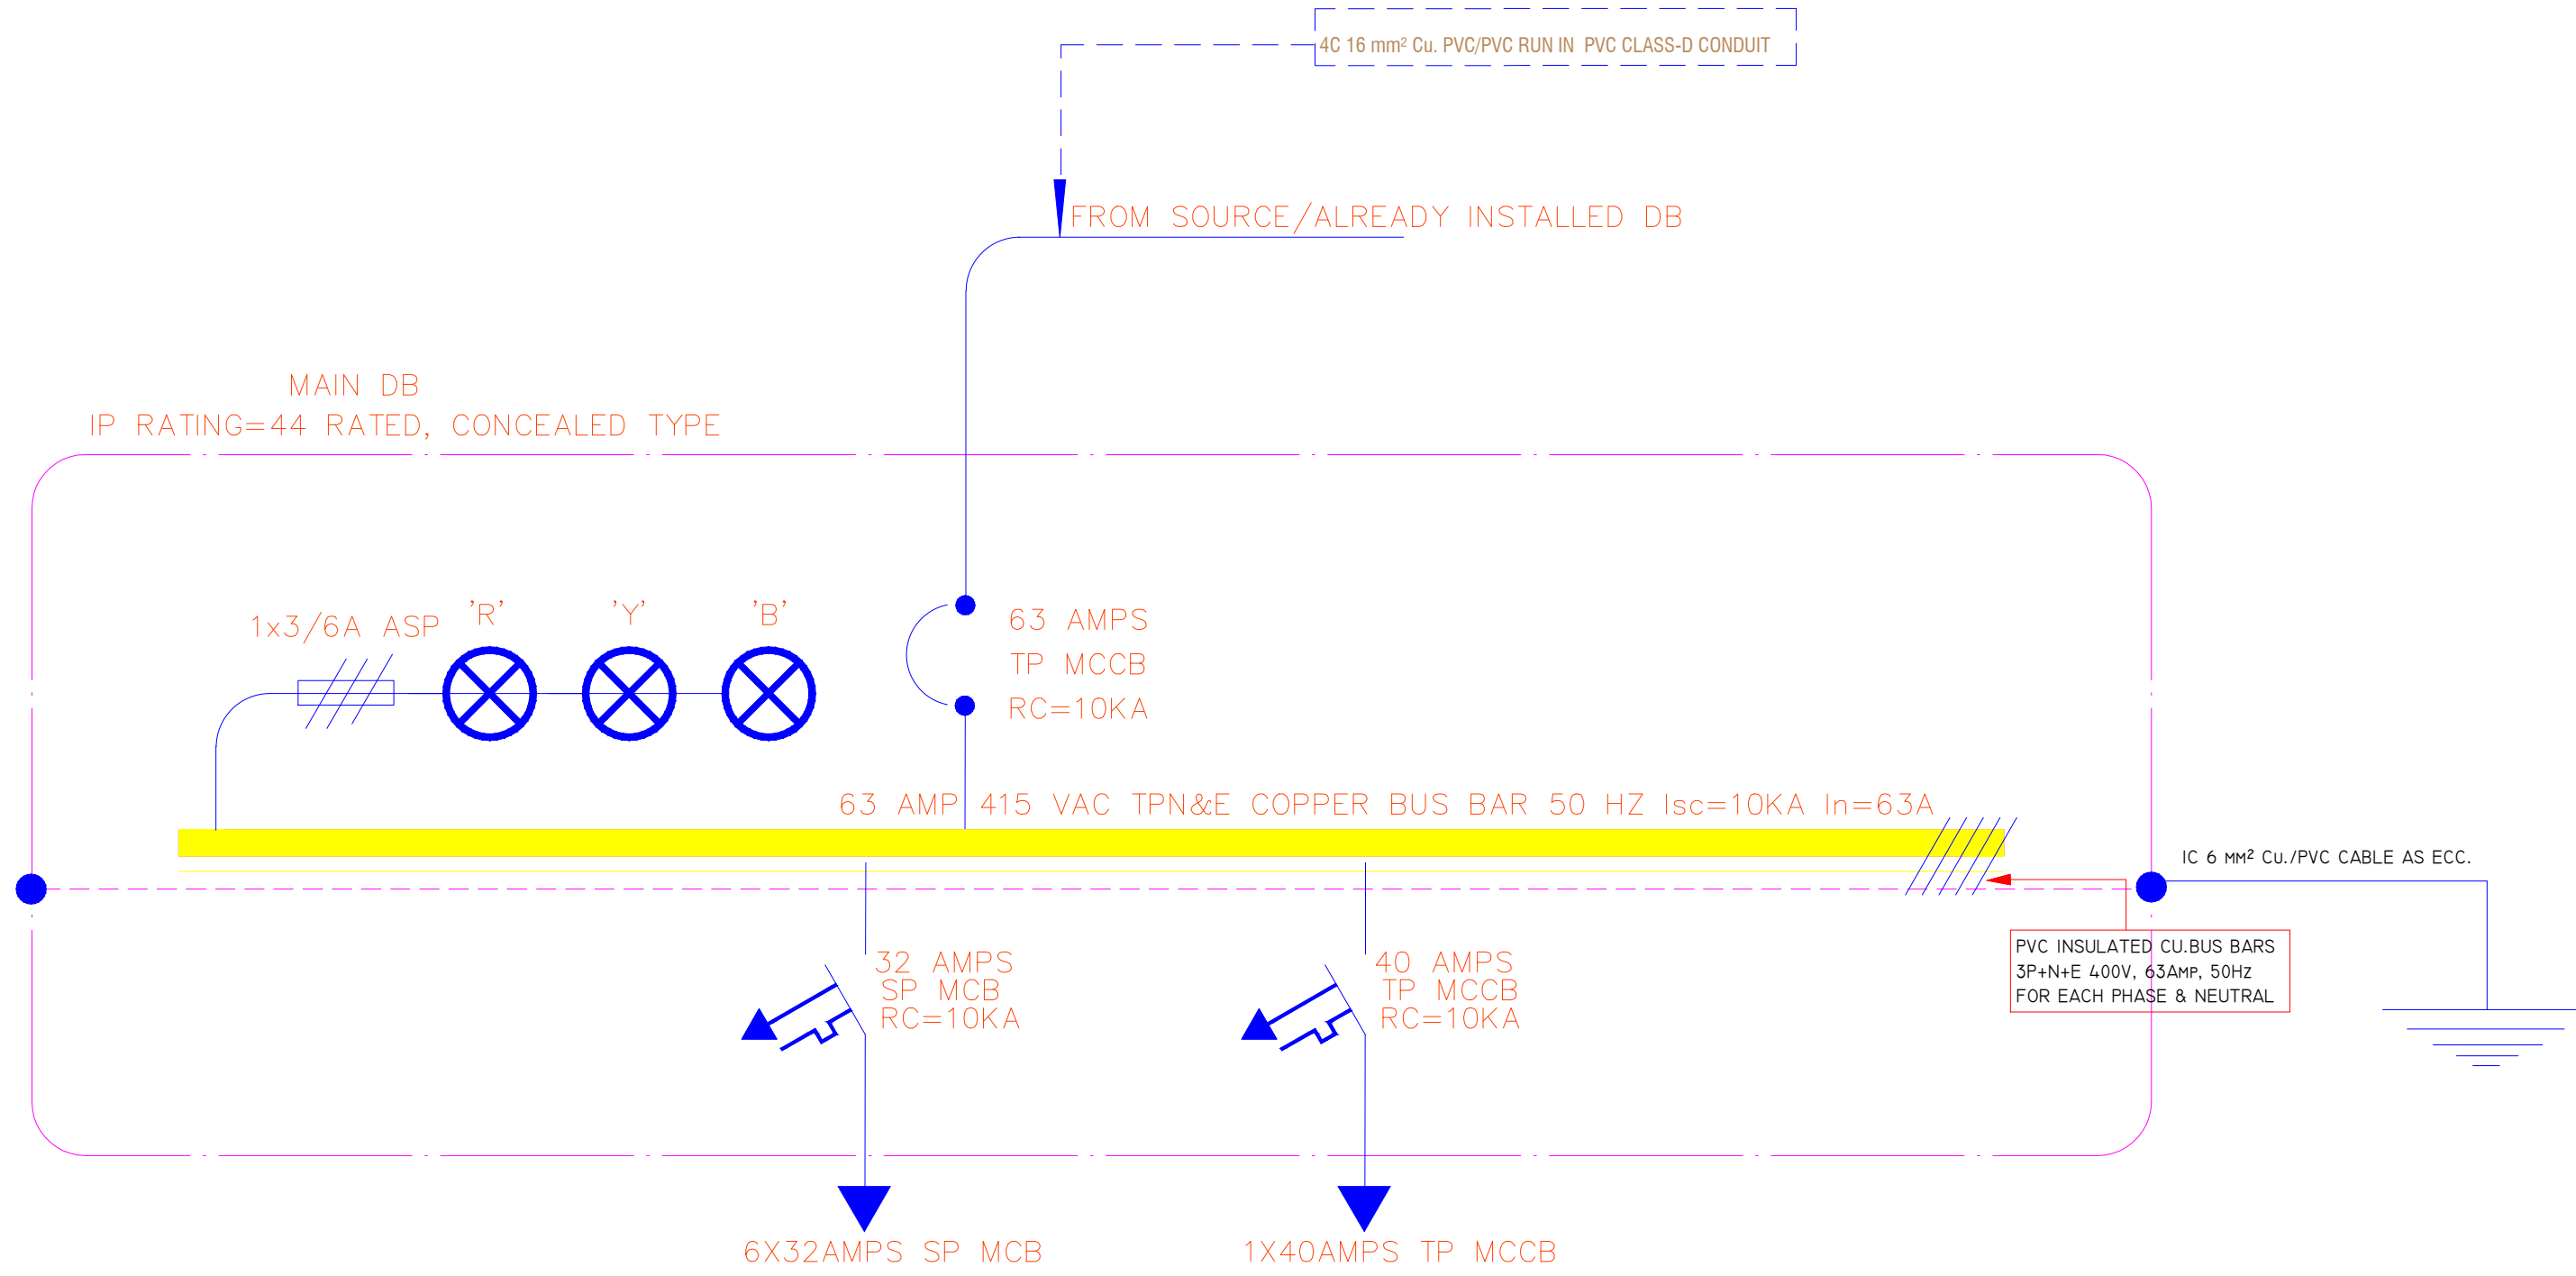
4C 16 mm² Cu. PVC/PVC RUN IN PVC CLASS-D CONDUIT

FROM SOURCE/ALREADY INSTALLED DB

MAIN DB
IP RATING=44 RATED, CONCEALED TYPE

1x3/6A ASP
'R'
'Y'
'B'

63 AMPS
TP MCCB
RC=10KA

63 AMP 415 VAC TPN&E COPPER BUS BAR 50 HZ Isc=10KA In=63A

IC 6 MM² CU./PVC CABLE AS ECC.

PVC INSULATED CU.BUS BARS
3P+N+E 400V, 63AMP, 50HZ
FOR EACH PHASE & NEUTRAL

32 AMPS
SP MCB
RC=10KA

40 AMPS
TP MCCB
RC=10KA

6X32AMPS SP MCB

1X40AMPS TP MCCB